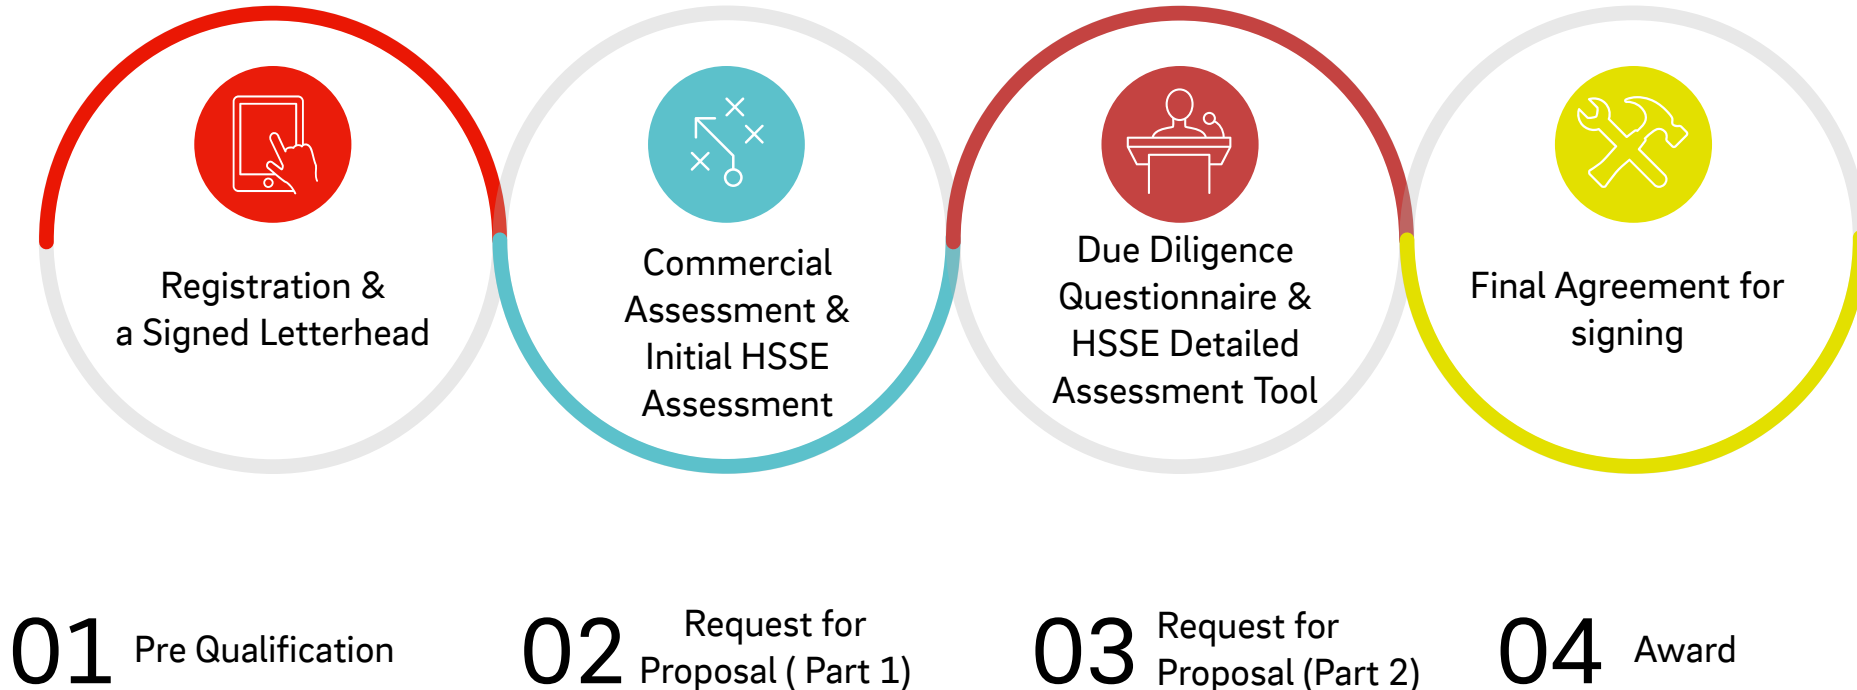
Registration & a Signed Letterhead

Commercial Assessment & Initial HSSE Assessment

Due Diligence Questionnaire & HSSE Detailed Assessment Tool

Final Agreement for signing

01 Pre Qualification

02 Request for Proposal ( Part 1)

03 Request for Proposal (Part 2)

04 Award